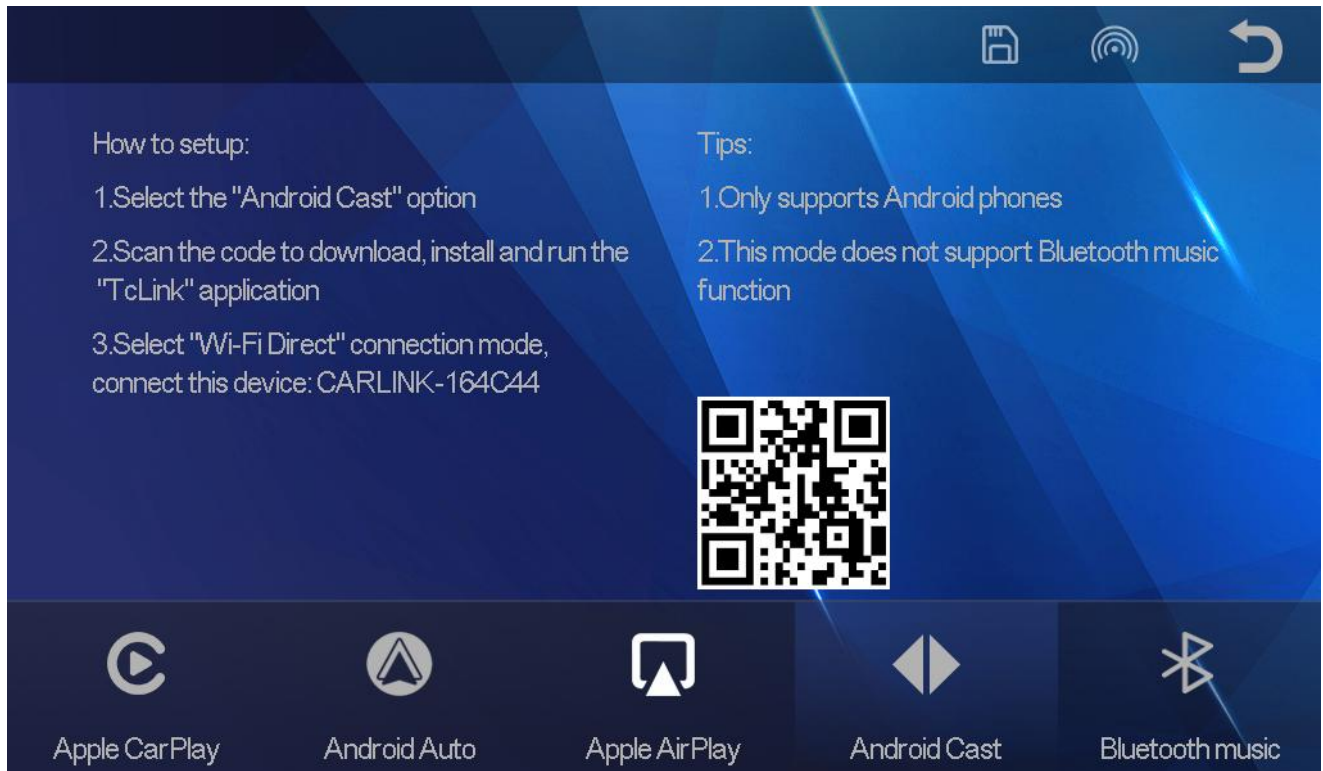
How to setup:

1.Select the "Android Cast" option

2.Scan the code to download, install and run the "TcLink" application

3.Select "Wi-Fi Direct" connection mode, connect this device: CARLINK-164C44

Tips:

1.Only supports Android phones

2.This mode does not support Bluetooth music function

Apple CarPlay

Android Auto

Apple AirPlay

Android Cast

Bluetooth music